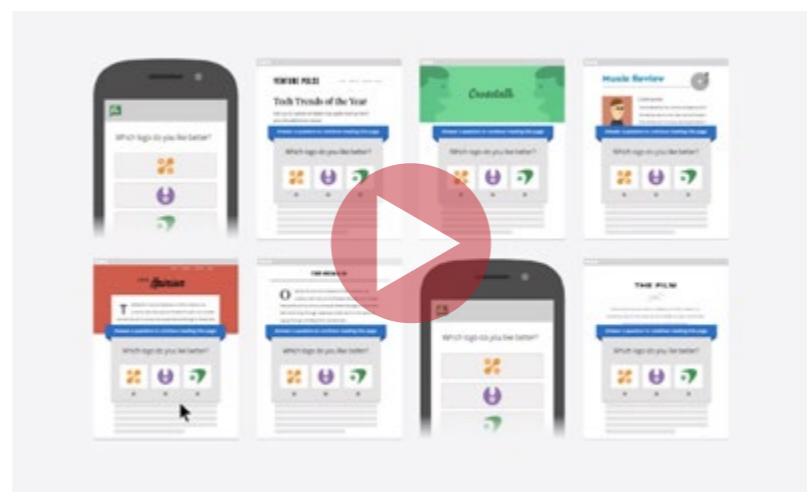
Which logo do you like better?

VENTURE POLES

Tech Trends of the Year

Answer a question to continue reading this page

Which logo do you like better?

Crosstalk

Answer a question to continue reading this page

Which logo do you like better?

Music Review

Answer a question to continue reading this page

Which logo do you like better?

Answer a question to continue reading this page

Which logo do you like better?

Answer a question to continue reading this page

Which logo do you like better?

Which logo do you like better?

THE FILM

Answer a question to continue reading this page

Which logo do you like better?